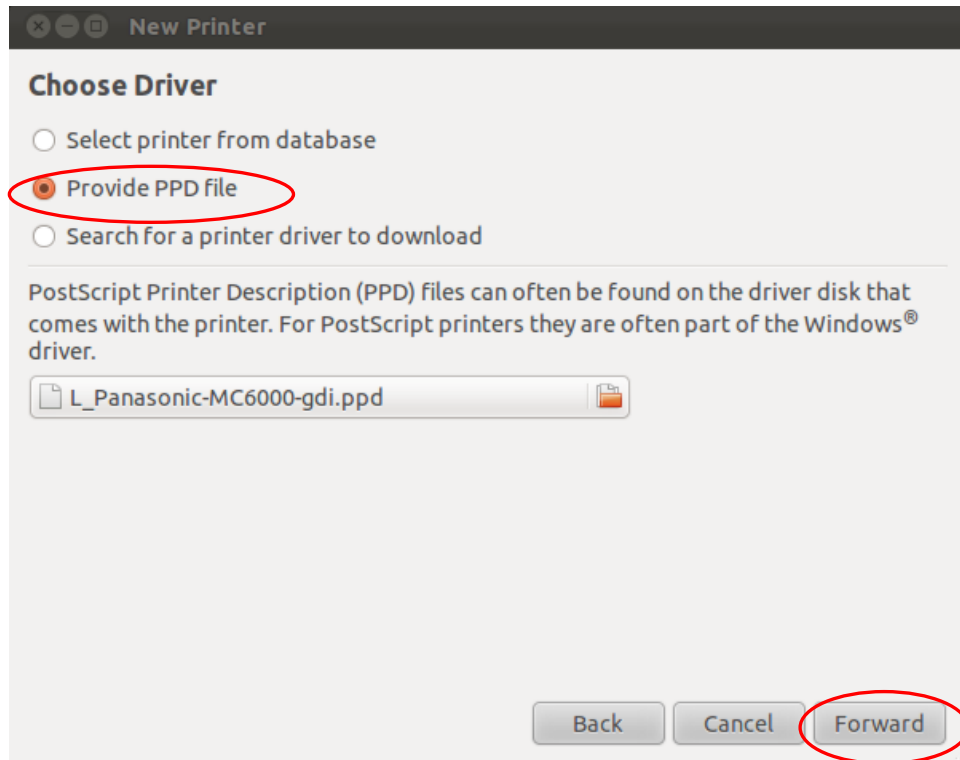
New Printer

Choose Driver

Select printer from database

Provide PPD file

Search for a printer driver to download

PostScript Printer Description (PPD) files can often be found on the driver disk that comes with the printer. For PostScript printers they are often part of the Windows® driver.

L_Panasonic-MC6000-gdi.ppd

Back

Cancel

Forward